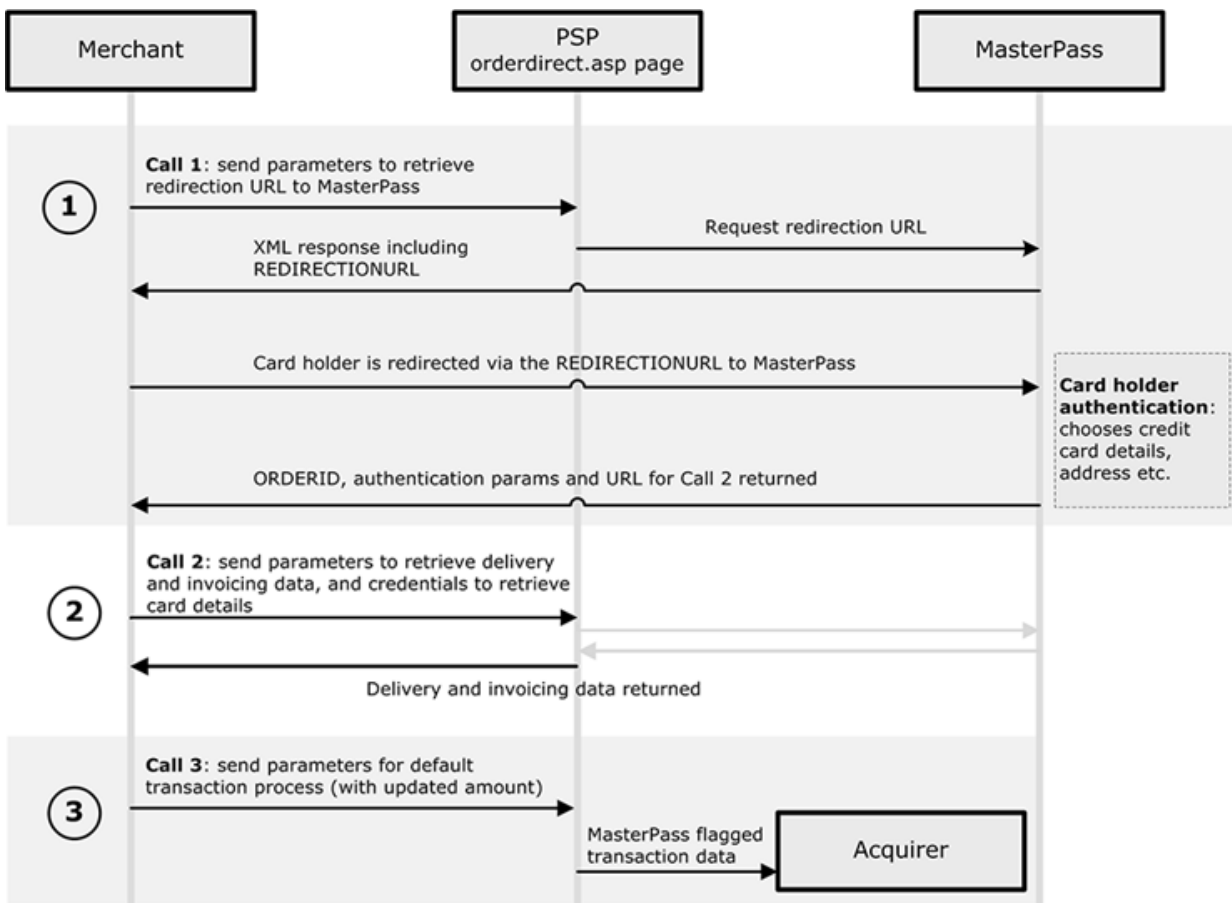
Merchant

PSP
orderdirect.asp page

MasterPass

1

**Call 1**: send parameters to retrieve redirection URL to MasterPass

Request redirection URL

XML response including REDIRECTIONURL

Card holder is redirected via the REDIRECTIONURL to MasterPass

**Card holder authentication**: chooses credit card details, address etc.

ORDERID, authentication params and URL for Call 2 returned

2

**Call 2**: send parameters to retrieve delivery and invoicing data, and credentials to retrieve card details

Delivery and invoicing data returned

3

**Call 3**: send parameters for default transaction process (with updated amount)

MasterPass flagged transaction data

Acquirer